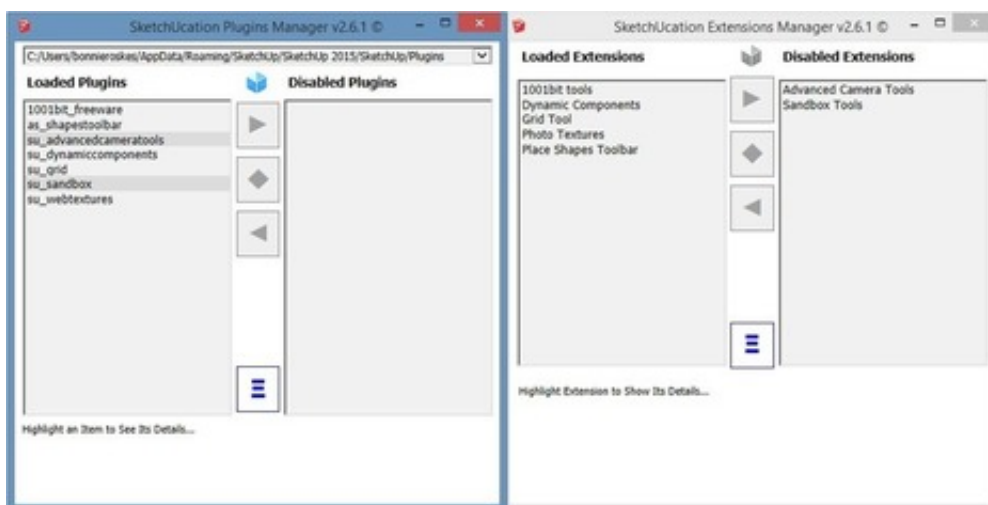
SketchUcation Plugins Manager v2.6.1 ©

C:/Users/bonnieroskes/AppData/Roaming/SketchUp/SketchUp 2015/SketchUp/Plugins

Loaded Plugins

Disabled Plugins

1001bit_freeware
as_shapestoolbar
su_advancedcameratools
su_dynamiccomponents
su_grid
su_sandbox
su_webtextures

Highlight an Item to See Its Details...

SketchUcation Extensions Manager v2.6.1 ©

Loaded Extensions

Disabled Extensions

1001bit tools
Dynamic Components
Grid Tool
Photo Textures
Place Shapes Toolbar

Advanced Camera Tools
Sandbox Tools

Highlight Extension to Show Its Details...